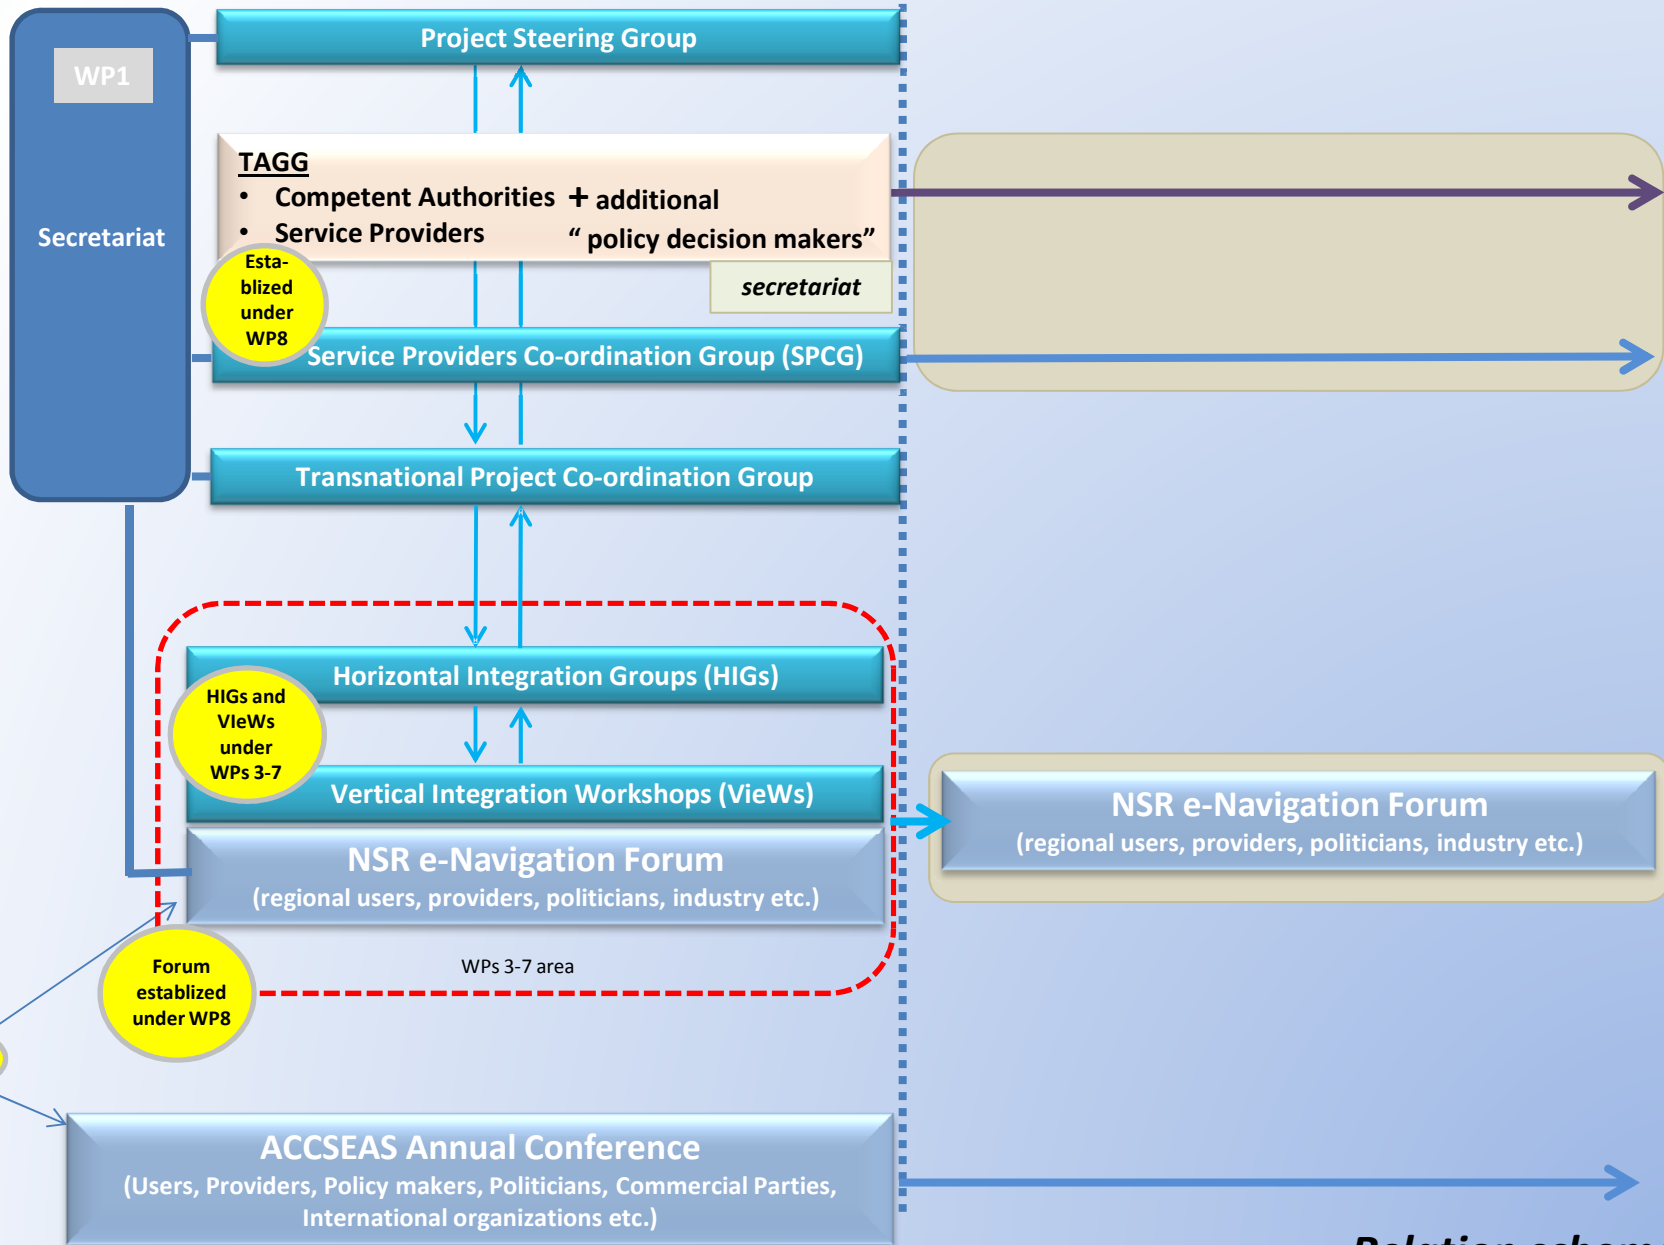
WP1

Secretariat

Project Steering Group

TAGG
• Competent Authorities + additional
• Service Providers " policy decision makers"

secretariat

Esta-blized under WP8

Service Providers Co-ordination Group (SPCG)

Transnational Project Co-ordination Group

Horizontal Integration Groups (HIGs)

HIGs and VIeWs under WPs 3-7

Vertical Integration Workshops (VieWs)

NSR e-Navigation Forum
(regional users, providers, politicians, industry etc.)

NSR e-Navigation Forum
(regional users, providers, politicians, industry etc.)

WPs 3-7 area

Forum establized under WP8

ACCSEAS Annual Conference
(Users, Providers, Policy makers, Politicians, Commercial Parties, International organizations etc.)

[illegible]